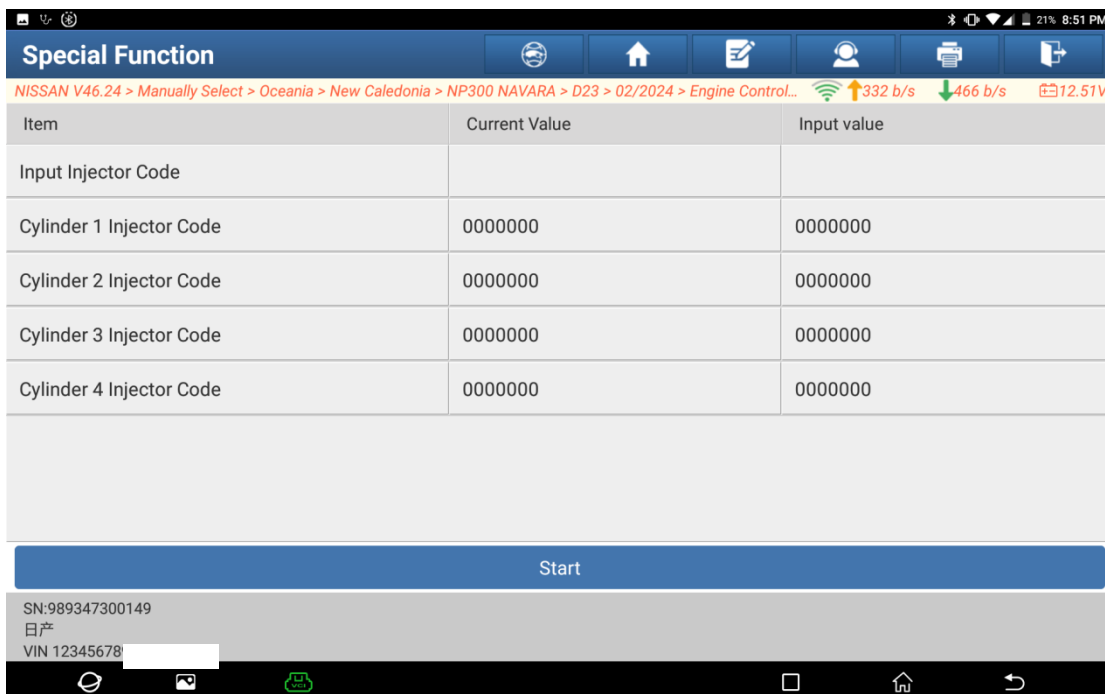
21% 8:51 PM

Special Function

NISSAN V46.24 > Manually Select > Oceania > New Caledonia > NP300 NAVARA > D23 > 02/2024 > Engine Control... 332 b/s 466 b/s 12.51V

| Item | Current Value | Input value |
|---|---|---|
| Input Injector Code | | |
| Cylinder 1 Injector Code | 0000000 | 0000000 |
| Cylinder 2 Injector Code | 0000000 | 0000000 |
| Cylinder 3 Injector Code | 0000000 | 0000000 |
| Cylinder 4 Injector Code | 0000000 | 0000000 |

Start

SN:989347300149
日产
VIN 12345678

VCI